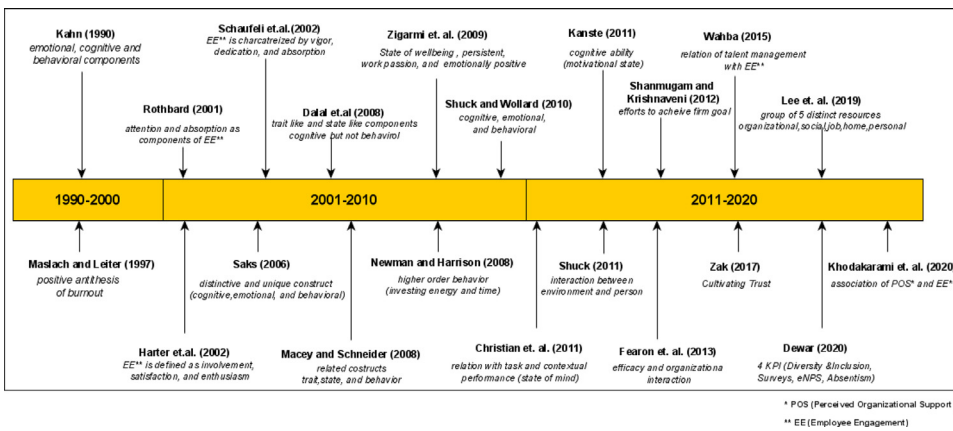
Kahn (1990)
emotional, cognitive and behavioral components

Schaufeli et.al.(2002)
EE** is charcatreized by vigor, dedication, and absorption

Zigarmi et. al. (2009)
State of wellbeing , persistent, work passion, and emotionally positive

Kanste (2011)
cognitive ability (motivational state)

Wahba (2015)
relation of talent management with EE**

Rothbard (2001)
attention and absorption as components of EE**

Dalal et.al (2008)
trait like and state like components cognitive but not behavirol

Shuck and Wollard (2010)
cognitive, emotional, and behavioral

Shanmugam and Krishnaveni (2012)
efforts to acheive firm goal

Lee et. al. (2019)
group of 5 distinct resources organizational,social,job,home,personal

1990-2000

2001-2010

2011-2020

Maslach and Leiter (1997)
positive antithesis of burnout

Saks (2006)
distinctive and unique construct (cognitive,emotional, and behavioral)

Newman and Harrison (2008)
higher order behavior (investing energy and time)

Shuck (2011)
interaction between environment and person

Zak (2017)
Cultivating Trust

Khodakarami et. al. (2020
association of POS* and EE*

Harter et.al. (2002)
EE** is defined as involvement, satisfaction, and enthusiasm

Macey and Schneider (2008)
related costructs trait,state, and behavior

Christian et. al. (2011)
relation with task and contextual performance (state of mind)

Fearon et. al. (2013)
efficacy and organizationa interaction

Dewar (2020)
4 KPI (Diversity &Inclusion, Surveys, eNPS, Absentism)

* POS (Perceived Organizational Support

** EE (Employee Engagement)